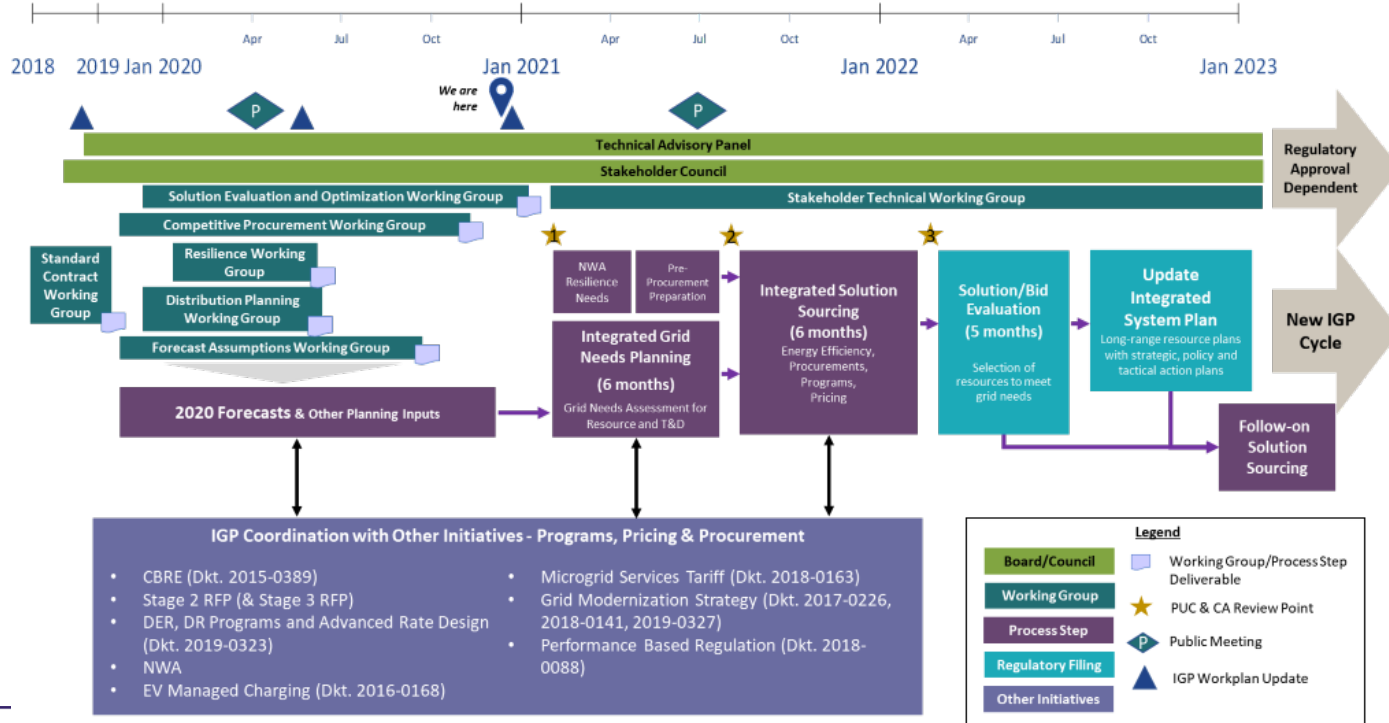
Apr Jul Oct Apr Jul Oct Apr Jul Oct

2018 2019 Jan 2020 Jan 2021 Jan 2022 Jan 2023

We are here

P

P

Technical Advisory Panel

Stakeholder Council

Regulatory Approval Dependent

Solution Evaluation and Optimization Working Group

Stakeholder Technical Working Group

Competitive Procurement Working Group

1 2 3

Standard Contract Working Group

Resilience Working Group

Distribution Planning Working Group

Forecast Assumptions Working Group

NWA Resilience Needs

Pre-Procurement Preparation

Integrated Grid Needs Planning (6 months) Grid Needs Assessment for Resource and T&D

Integrated Solution Sourcing (6 months) Energy Efficiency, Procurements, Programs, Pricing

Solution/Bid Evaluation (5 months) Selection of resources to meet grid needs

Update Integrated System Plan Long-range resource plans with strategic, policy and tactical action plans

New IGP Cycle

2020 Forecasts & Other Planning Inputs

Follow-on Solution Sourcing

IGP Coordination with Other Initiatives - Programs, Pricing & Procurement

- CBRE (Dkt. 2015-0389)
- Stage 2 RFP (& Stage 3 RFP)
- DER, DR Programs and Advanced Rate Design (Dkt. 2019-0323)
- NWA
- EV Managed Charging (Dkt. 2016-0168)

- Microgrid Services Tariff (Dkt. 2018-0163)
- Grid Modernization Strategy (Dkt. 2017-0226, 2018-0141, 2019-0327)
- Performance Based Regulation (Dkt. 2018-0088)

Legend
Board/Council
Working Group
Process Step
Regulatory Filing
Other Initiatives
Working Group/Process Step Deliverable
PUC & CA Review Point
P Public Meeting
IGP Workplan Update